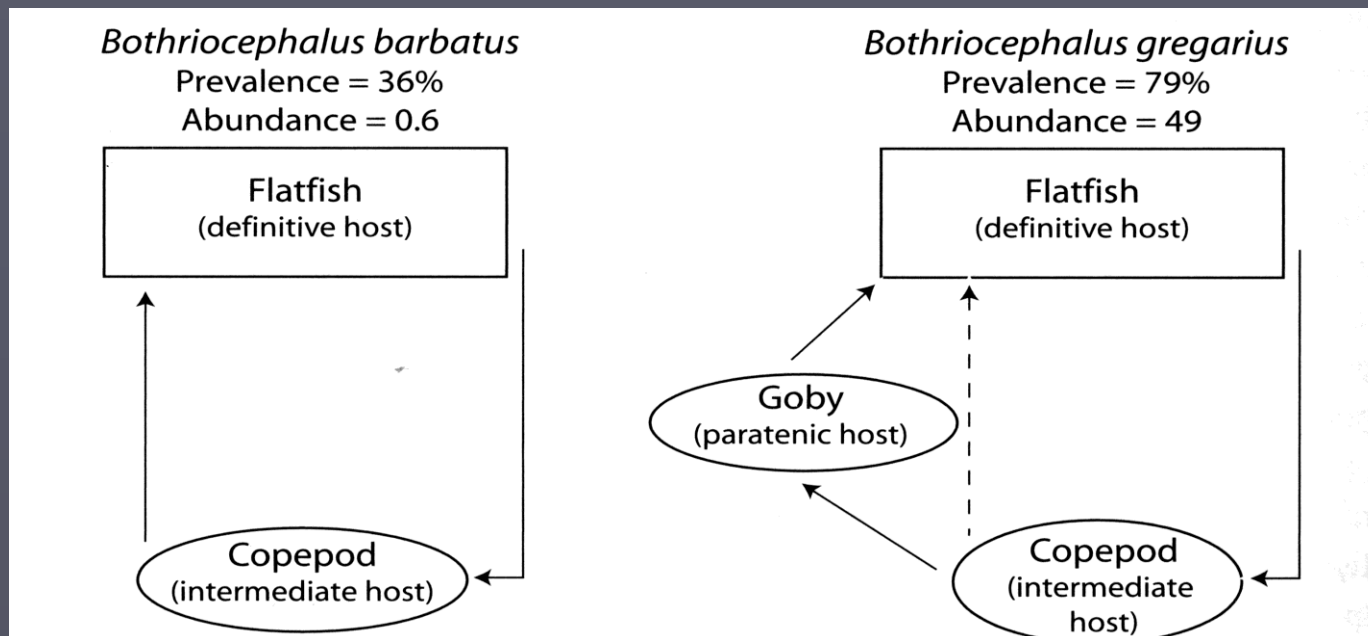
Bothriocephalus barbatus
Prevalence = 36%
Abundance = 0.6

Flatfish
(definitive host)

Copepod
(intermediate host)

Bothriocephalus gregarius
Prevalence = 79%
Abundance = 49

Flatfish
(definitive host)

Goby
(paratenic host)

Copepod
(intermediate host)